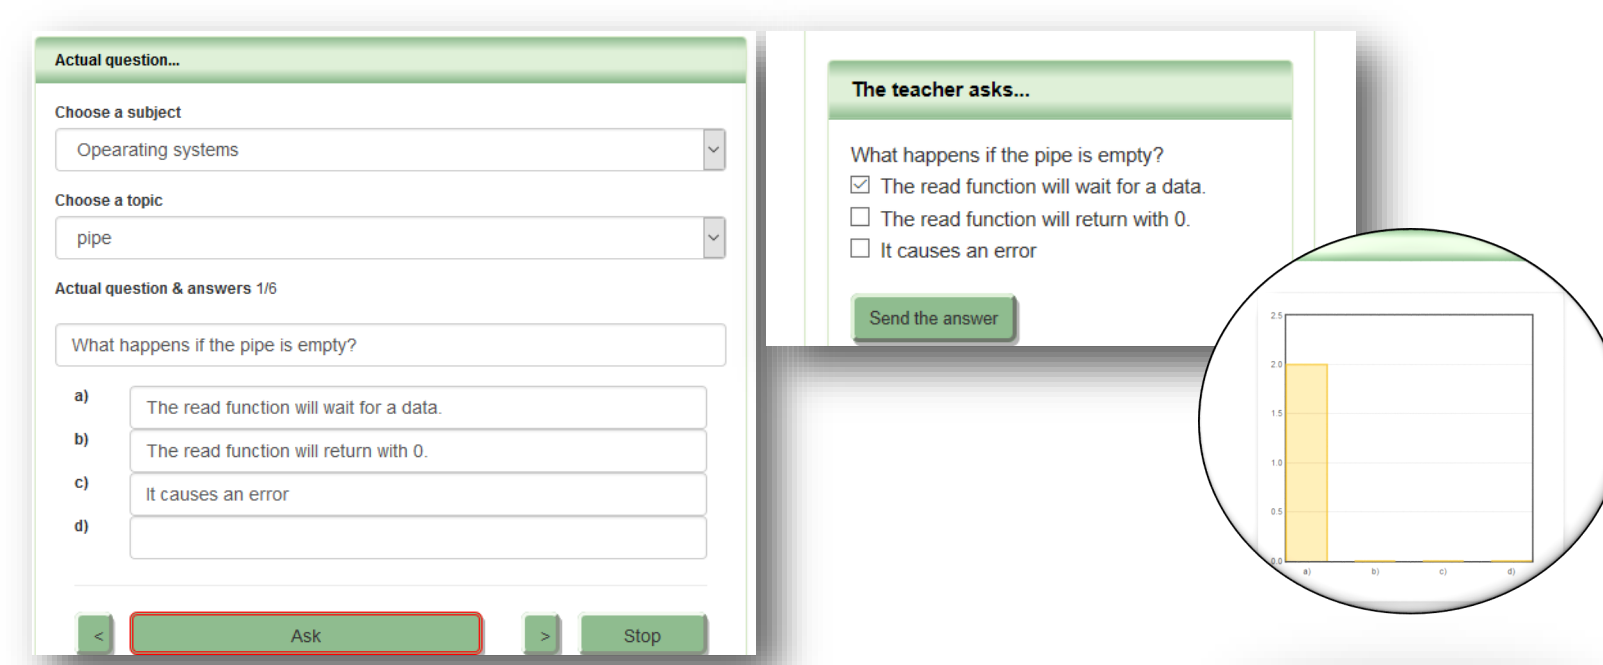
Actual question...

Choose a subject

Opearating systems

Choose a topic

pipe

Actual question & answers 1/6

What happens if the pipe is empty?

a) The read function will wait for a data.

b) The read function will return with 0.

c) It causes an error

d)

<

Ask

>

Stop

The teacher asks...

What happens if the pipe is empty?

☑ The read function will wait for a data.

☐ The read function will return with 0.

☐ It causes an error

Send the answer

2.5
2.0
1.5
1.0
0.5
0.0
a)
b)
c)
d)